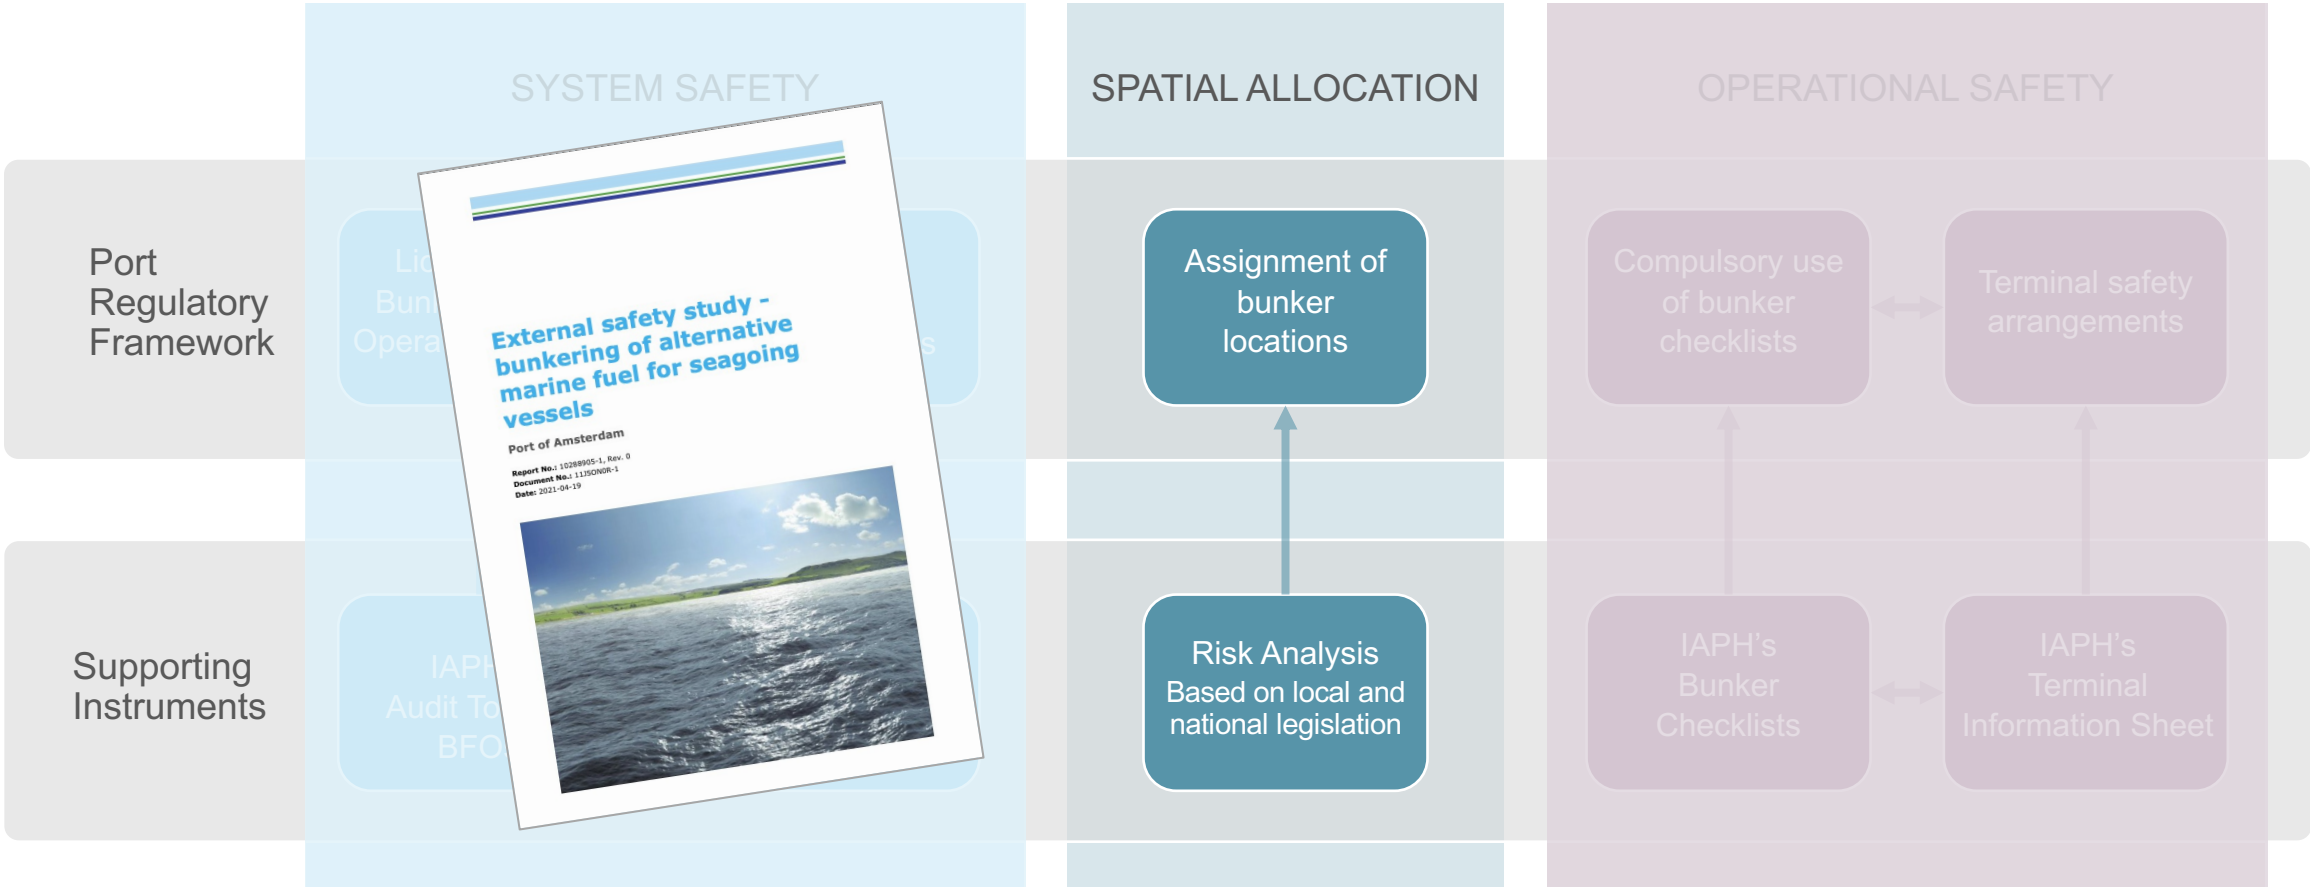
SYSTEM SAFETY

SPATIAL ALLOCATION

OPERATIONAL SAFETY

Port Regulatory Framework

Supporting Instruments

Lic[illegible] Bun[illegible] Opera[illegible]

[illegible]s

External safety study - bunkering of alternative marine fuel for seagoing vessels

Port of Amsterdam

Report No.: 10288905-1, Rev. 0
Document No.: 11J5ON0R-1
Date: 2021-04-19

IAPH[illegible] Audit To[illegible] BFO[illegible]

Assignment of bunker locations

Risk Analysis
Based on local and national legislation

Compulsory use of bunker checklists

Terminal safety arrangements

IAPH's Bunker Checklists

IAPH's Terminal Information Sheet